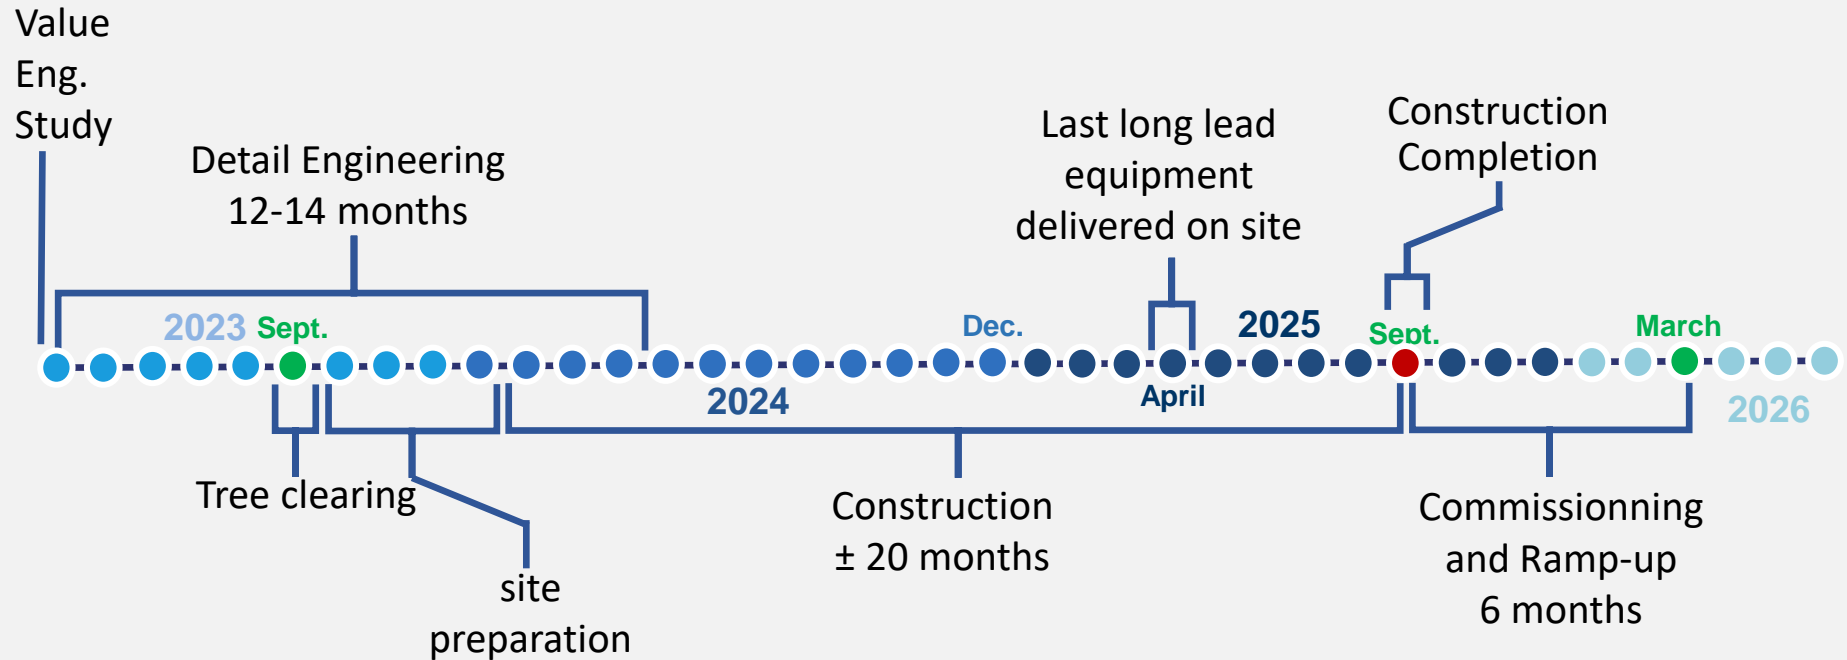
Value Eng. Study

Detail Engineering 12-14 months

Last long lead equipment delivered on site

Construction Completion

2023 Sept.

Dec.

2025

Sept.

March

2024

April

2026

Tree clearing

site preparation

Construction ± 20 months

Commissionning and Ramp-up 6 months